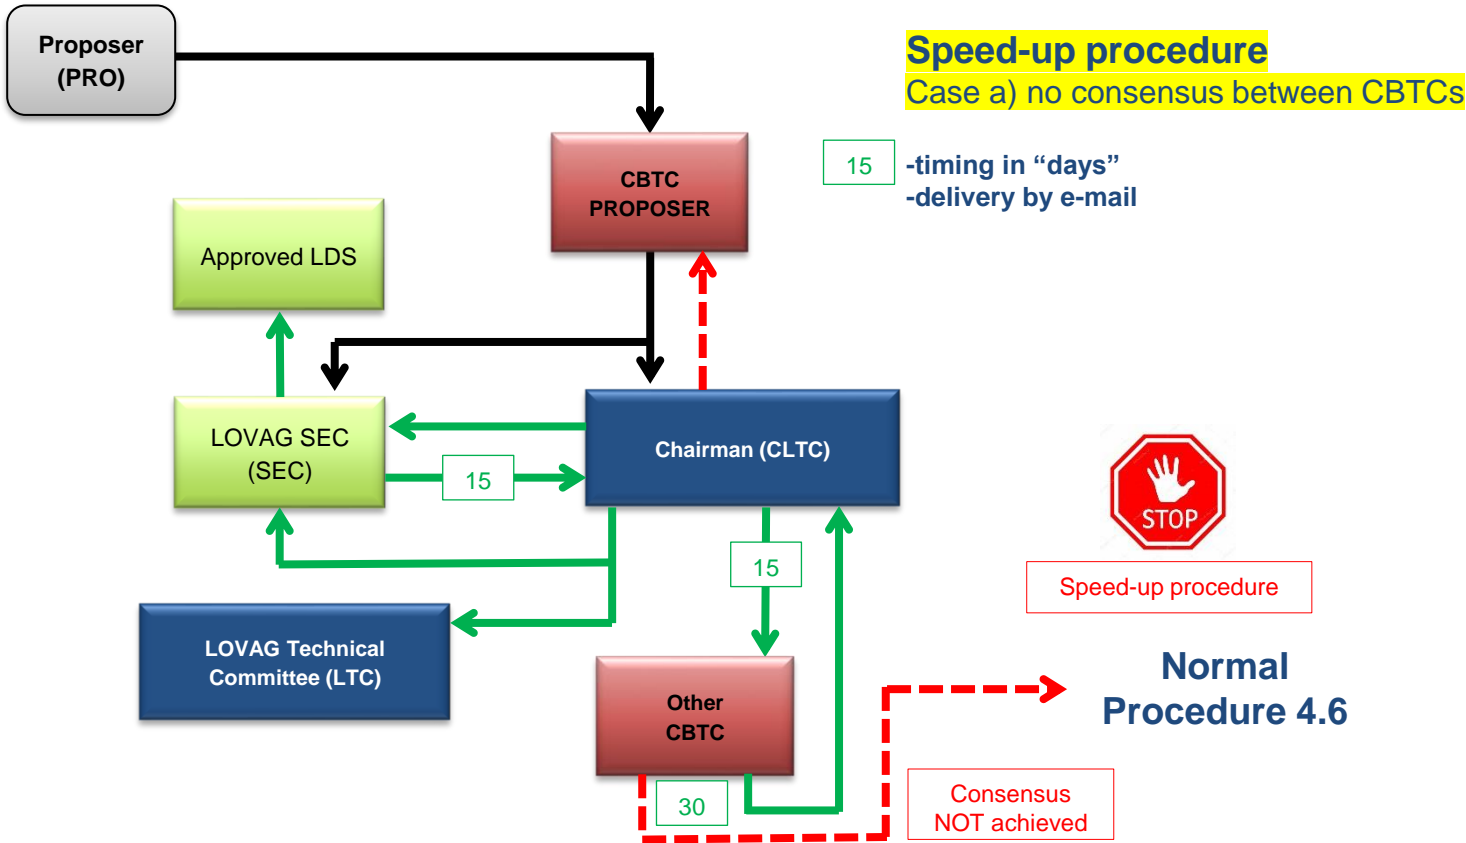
Speed-up procedure
Case a) no consensus between CBTCs

Proposer (PRO)

CBTC PROPOSER

15 -timing in “days”
-delivery by e-mail

Approved LDS

LOVAG SEC (SEC)

15

Chairman (CLTC)

STOP

Speed-up procedure

15

LOVAG Technical Committee (LTC)

Other CBTC

Normal Procedure 4.6

30

Consensus NOT achieved